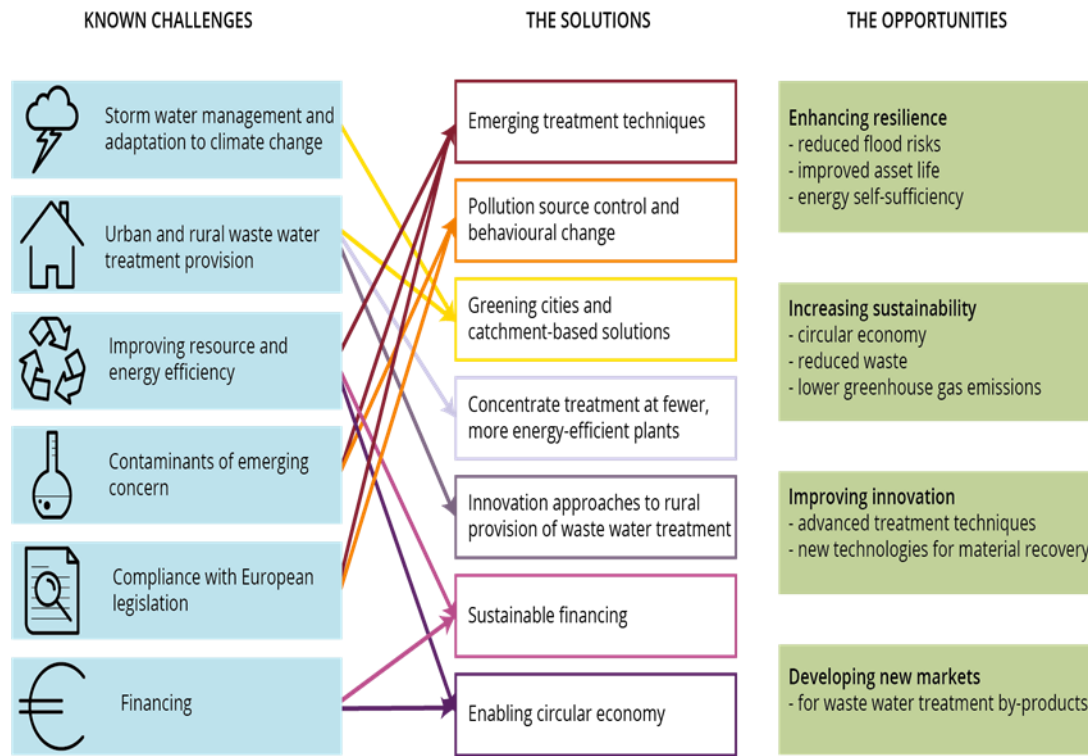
KNOWN CHALLENGES

THE SOLUTIONS

THE OPPORTUNITIES

Storm water management and adaptation to climate change

Urban and rural waste water treatment provision

Improving resource and energy efficiency

Contaminants of emerging concern

Compliance with European legislation

Financing

Emerging treatment techniques

Pollution source control and behavioural change

Greening cities and catchment-based solutions

Concentrate treatment at fewer, more energy-efficient plants

Innovation approaches to rural provision of waste water treatment

Sustainable financing

Enabling circular economy

Enhancing resilience
- reduced flood risks
- improved asset life
- energy self-sufficiency

Increasing sustainability
- circular economy
- reduced waste
- lower greenhouse gas emissions

Improving innovation
- advanced treatment techniques
- new technologies for material recovery

Developing new markets
- for waste water treatment by-products